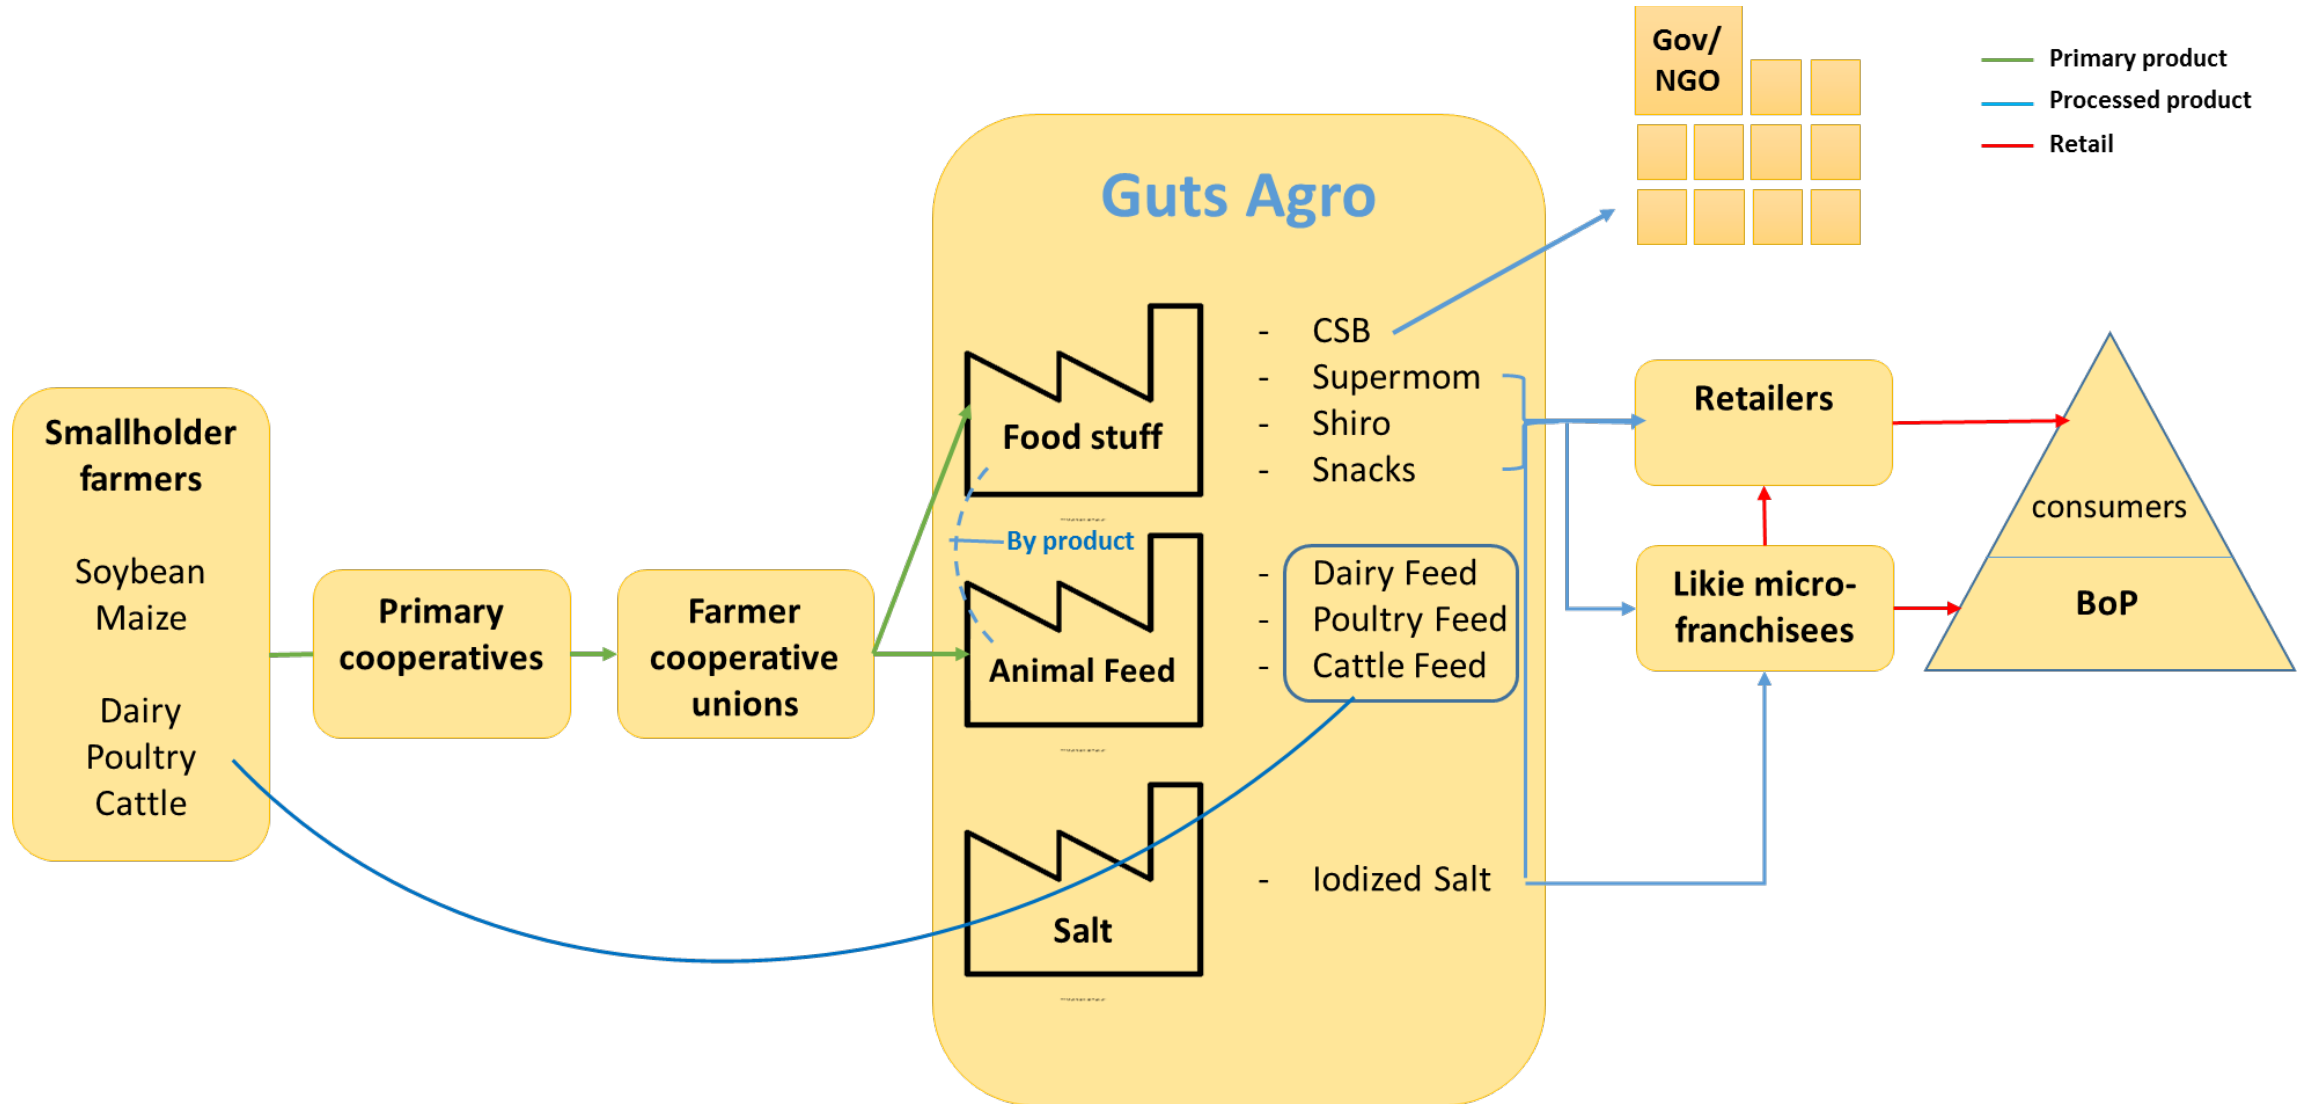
Gov/ NGO

Primary product
Processed product
Retail

Guts Agro

Smallholder farmers

Soybean
Maize

Dairy
Poultry
Cattle

Primary cooperatives

Farmer cooperative unions

Food stuff

By product

Animal Feed

Salt

- CSB
- Supermom
- Shiro
- Snacks

- Dairy Feed
- Poultry Feed
- Cattle Feed

- Iodized Salt

Retailers

Likie micro-franchisees

consumers

BoP